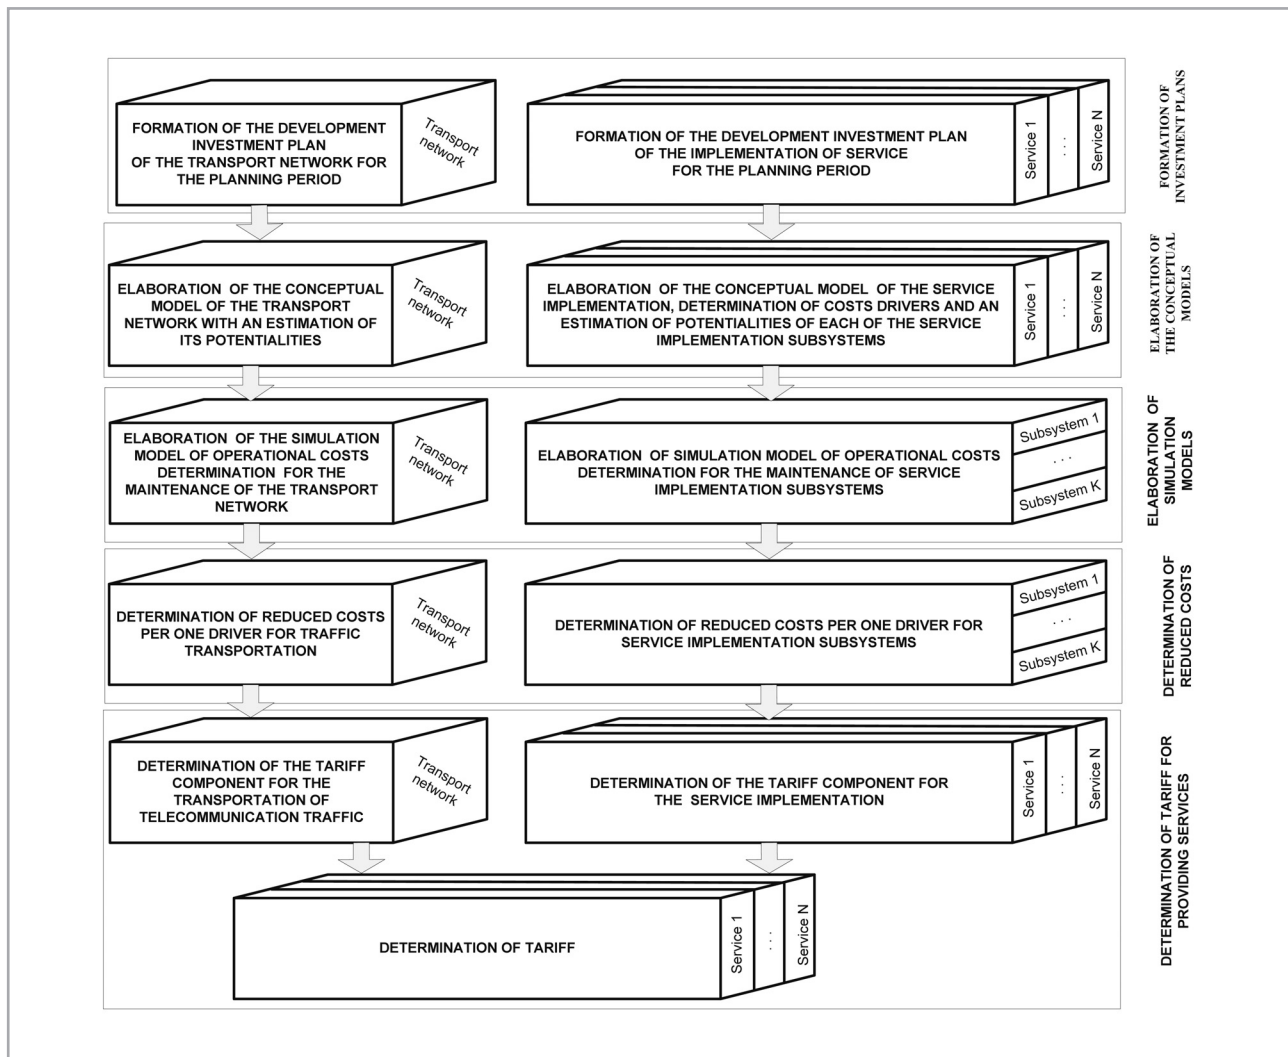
FORMATION OF THE DEVELOPMENT INVESTMENT PLAN OF THE TRANSPORT NETWORK FOR THE PLANNING PERIOD

Transport network

FORMATION OF THE DEVELOPMENT INVESTMENT PLAN OF THE IMPLEMENTATION OF SERVICE FOR THE PLANNING PERIOD

Service 1
...
Service N

FORMATION OF INVESTMENT PLANS

ELABORATION OF THE CONCEPTUAL MODEL OF THE TRANSPORT NETWORK WITH AN ESTIMATION OF ITS POTENTIALITIES

Transport network

ELABORATION OF THE CONCEPTUAL MODEL OF THE SERVICE IMPLEMENTATION, DETERMINATION OF COSTS DRIVERS AND AN ESTIMATION OF POTENTIALITIES OF EACH OF THE SERVICE IMPLEMENTATION SUBSYSTEMS

Service 1
...
Service N

ELABORATION OF THE CONCEPTUAL MODELS

ELABORATION OF THE SIMULATION MODEL OF OPERATIONAL COSTS DETERMINATION FOR THE MAINTENANCE OF THE TRANSPORT NETWORK

Transport network

ELABORATION OF SIMULATION MODEL OF OPERATIONAL COSTS DETERMINATION FOR THE MAINTENANCE OF SERVICE IMPLEMENTATION SUBSYSTEMS

Subsystem 1
...
Subsystem K

ELABORATION OF SIMULATION MODELS

DETERMINATION OF REDUCED COSTS PER ONE DRIVER FOR TRAFFIC TRANSPORTATION

Transport network

DETERMINATION OF REDUCED COSTS PER ONE DRIVER FOR SERVICE IMPLEMENTATION SUBSYSTEMS

Subsystem 1
...
Subsystem K

DETERMINATION OF REDUCED COSTS

DETERMINATION OF THE TARIFF COMPONENT FOR THE TRANSPORTATION OF TELECOMMUNICATION TRAFFIC

Transport network

DETERMINATION OF THE TARIFF COMPONENT FOR THE SERVICE IMPLEMENTATION

Service 1
...
Service N

DETERMINATION OF TARIFF

Service 1
...
Service N

DETERMINATION OF TARIFF FOR PROVIDING SERVICES